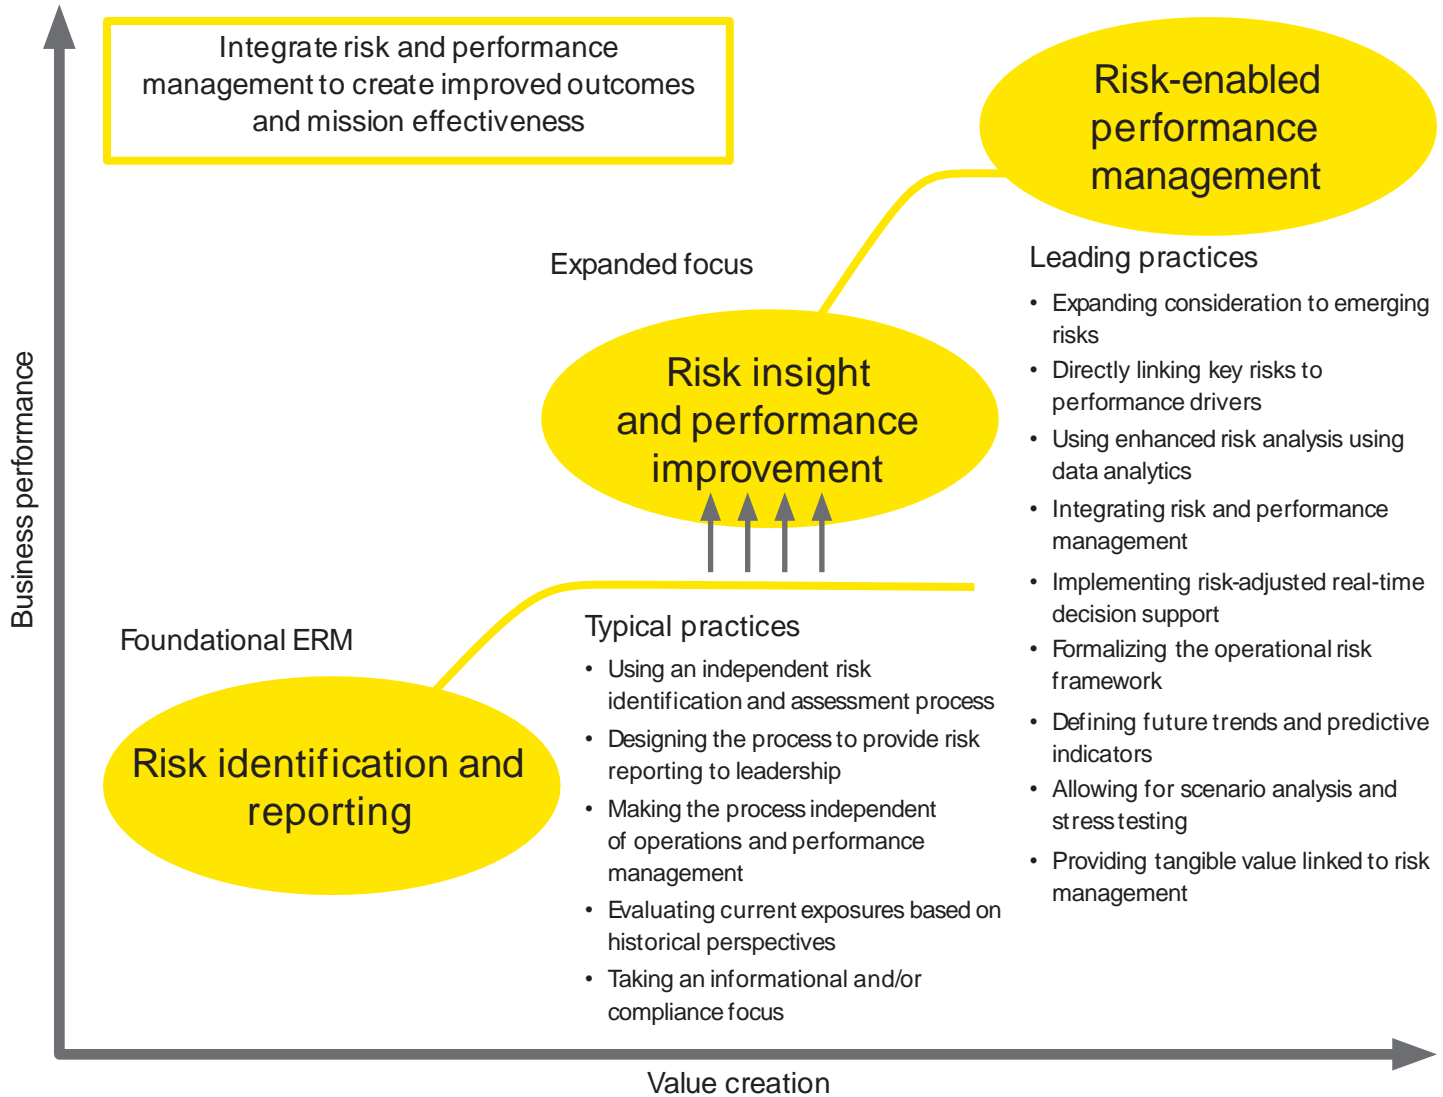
Integrate risk and performance management to create improved outcomes and mission effectiveness

Risk-enabled performance management

Expanded focus

Leading practices
• Expanding consideration to emerging risks
• Directly linking key risks to performance drivers
• Using enhanced risk analysis using data analytics
• Integrating risk and performance management
• Implementing risk-adjusted real-time decision support
• Formalizing the operational risk framework
• Defining future trends and predictive indicators
• Allowing for scenario analysis and stress testing
• Providing tangible value linked to risk management

Risk insight and performance improvement

Business performance

Foundational ERM

Typical practices
• Using an independent risk identification and assessment process
• Designing the process to provide risk reporting to leadership
• Making the process independent of operations and performance management
• Evaluating current exposures based on historical perspectives
• Taking an informational and/or compliance focus

Risk identification and reporting

Value creation